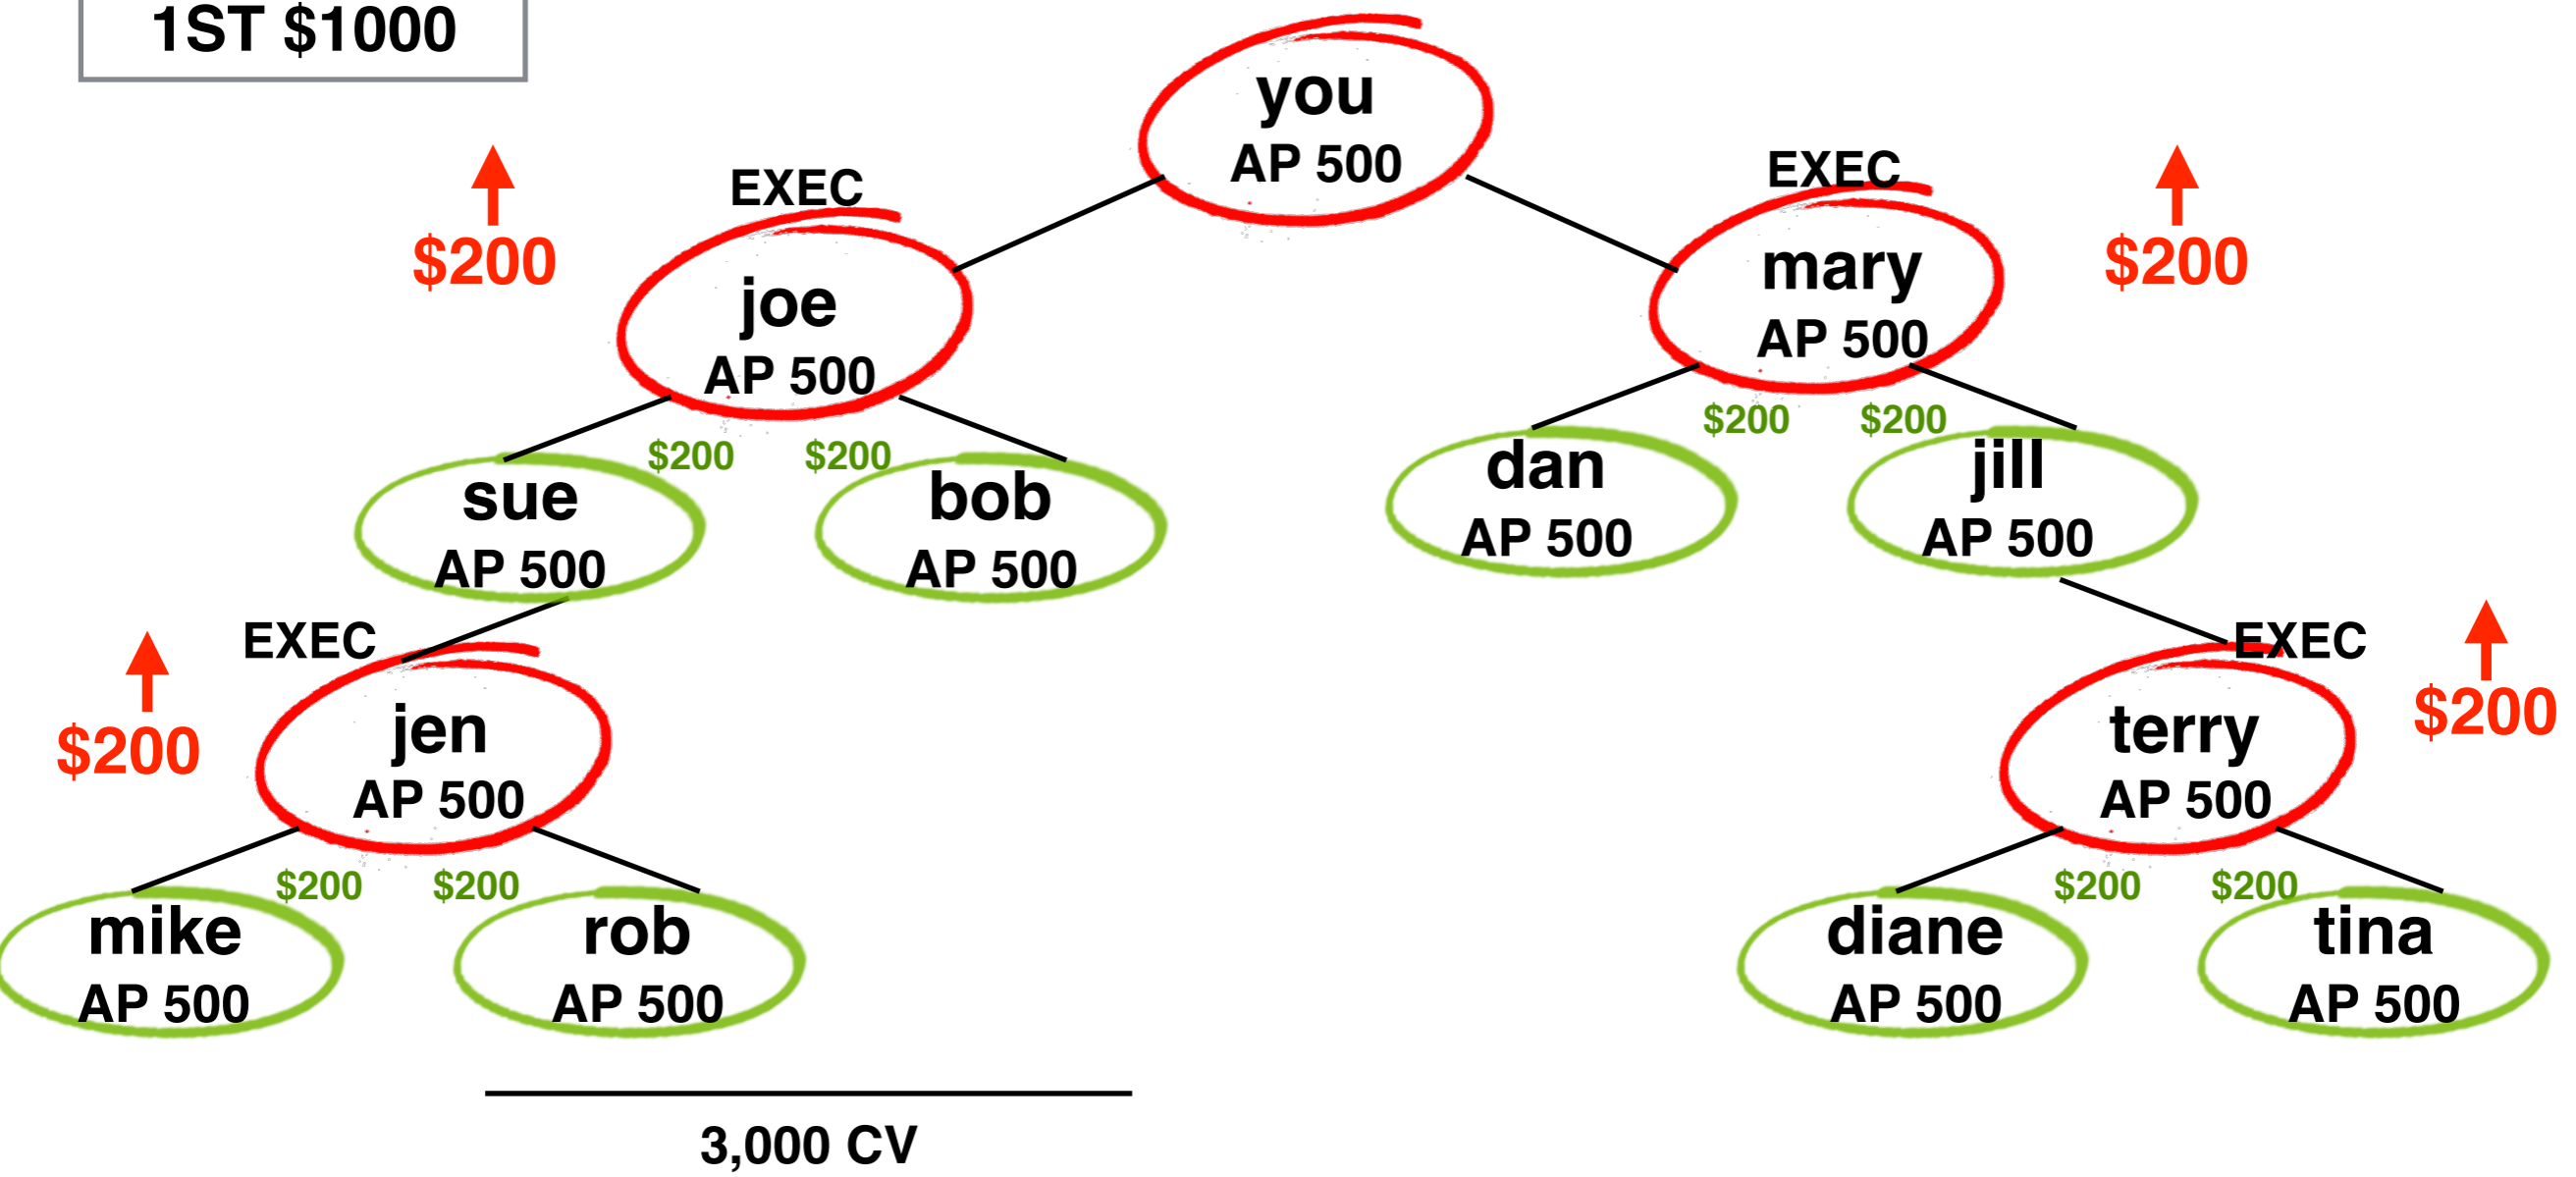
1ST $1000

you
AP 500

EXEC
$200
joe
AP 500

EXEC
mary
AP 500
$200

$200 $200
sue
AP 500

bob
AP 500

$200 $200
dan
AP 500

jill
AP 500

EXEC
$200
jen
AP 500

EXEC
terry
AP 500
$200

$200 $200
mike
AP 500

rob
AP 500

$200 $200
diane
AP 500

tina
AP 500

3,000 CV